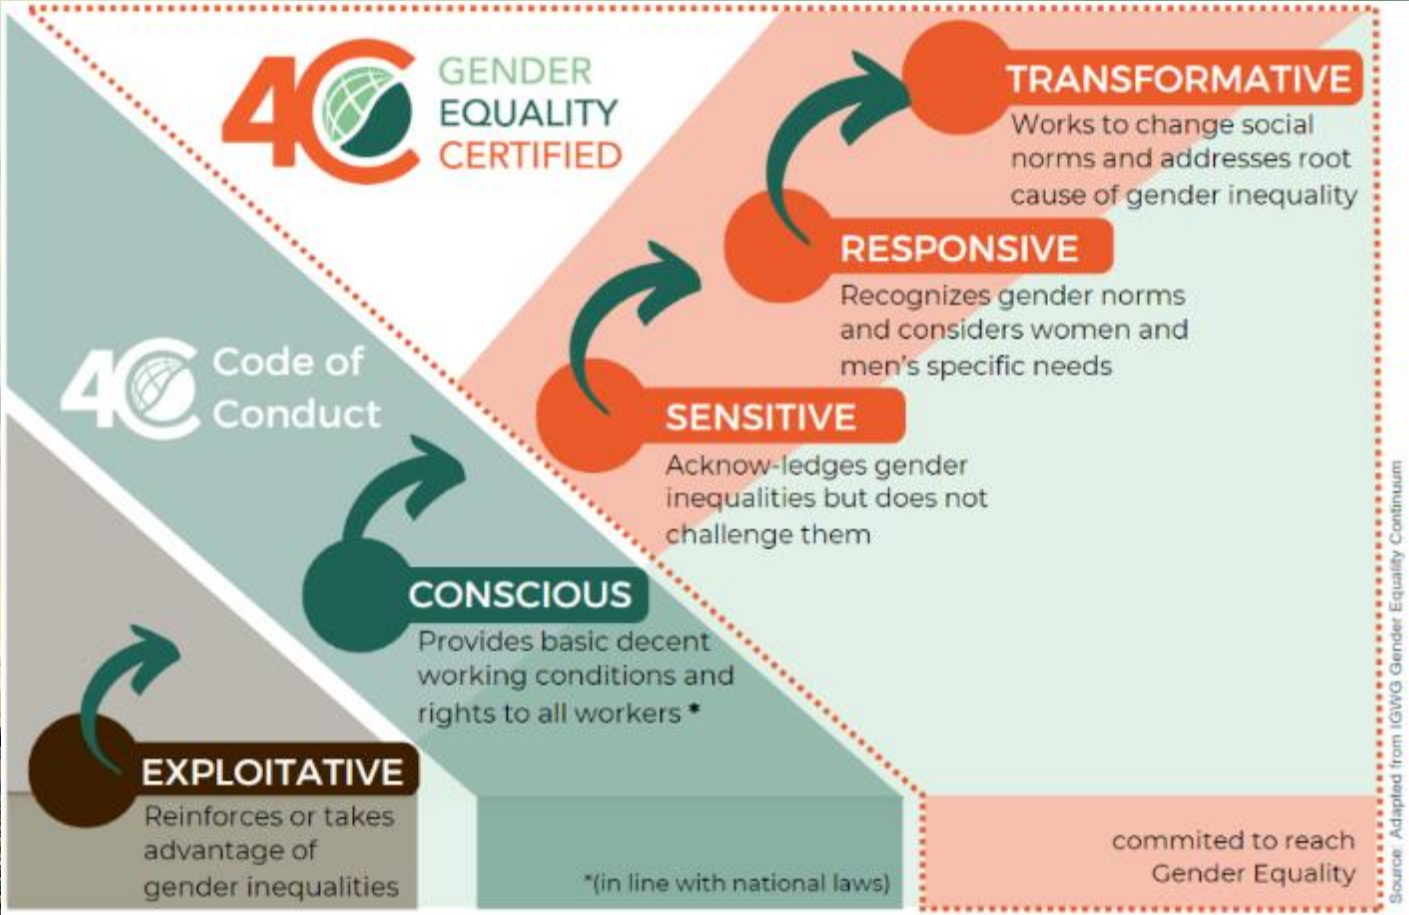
4C GENDER EQUALITY CERTIFIED

TRANSFORMATIVE
Works to change social norms and addresses root cause of gender inequality

RESPONSIVE
Recognizes gender norms and considers women and men's specific needs

SENSITIVE
Acknow-ledges gender inequalities but does not challenge them

4C Code of Conduct

CONSCIOUS
Provides basic decent working conditions and rights to all workers *

EXPLOITATIVE
Reinforces or takes advantage of gender inequalities

*(in line with national laws)

commited to reach Gender Equality

Source: Adapted from IGWG Gender Equality Continuum